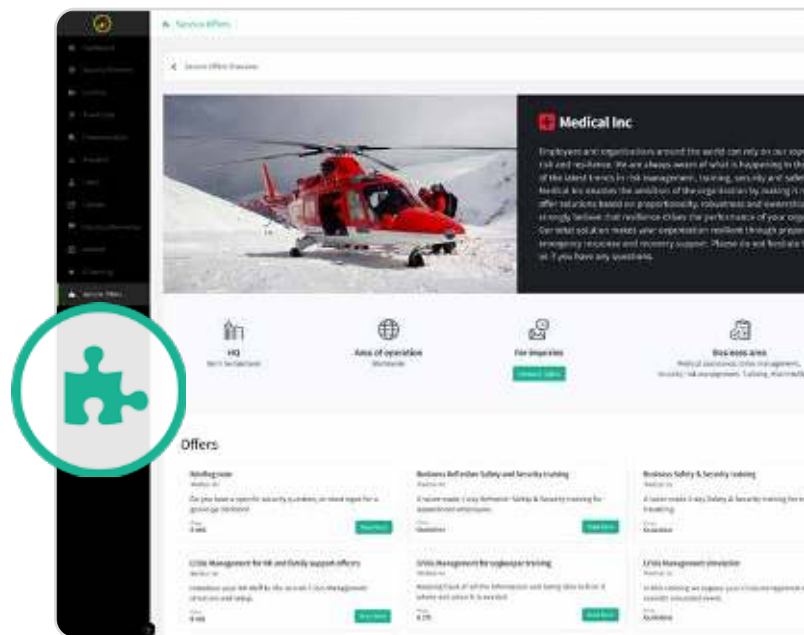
Service Offers

Service Offers Overview

Medical Inc

Employers and organisations around the world can rely on our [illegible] risk and resilience. We are always aware of what is happening in the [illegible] of the latest trends in risk management, training, security and safe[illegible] Medical Inc ensures the ambition of the organisation by making it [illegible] offer solutions based on proportionality, robustness and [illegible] strongly believe that resilience drives the performance of your orga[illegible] Our total solution makes your organisation resilient through prepa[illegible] emergency response and recovery support. Please do not hesitate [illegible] us if you have any questions.

HQ
Bern, Switzerland

Area of operation
Worldwide

For inquiries
Contact Sales

Business area
Medical assistance, Crisis management, Security risk management, Training, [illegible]

Offers

Briefing room
Medical Inc
Do you have a specific security incident, or need input for a group gap literature?
Price
0 CHF
Read More

Business Reflection Safety and Security training
Medical Inc
A tailor made 1 day Reflection Safety & Security training for experienced employees
Price
Quotation
Read More

Business Safety & Security training
Medical Inc
A tailor made 1 day Safety & Security training for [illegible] travelling
Price
Quotation

Crisis Management for HR and Family support officers
Medical Inc
Introduce your HR staff to the ins and outs of Crisis Management structures and setup.
Price
0 CHF
Read More

Crisis Management for Logkeeper training
Medical Inc
Keeping track of all the information and being able to find it where and when it is needed.
Price
0 CHF
Read More

Crisis Management simulation
Medical Inc
In this training we expose your Crisis Management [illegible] scenario simulated events.
Price
Quotation